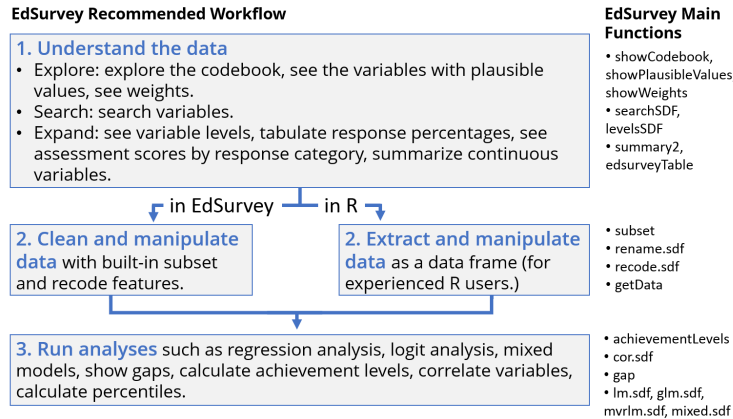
EdSurvey Recommended Workflow

1. Understand the data
• Explore: explore the codebook, see the variables with plausible values, see weights.
• Search: search variables.
• Expand: see variable levels, tabulate response percentages, see assessment scores by response category, summarize continuous variables.

in EdSurvey

in R

2. Clean and manipulate data with built-in subset and recode features.

2. Extract and manipulate data as a data frame (for experienced R users.)

3. Run analyses such as regression analysis, logit analysis, mixed models, show gaps, calculate achievement levels, correlate variables, calculate percentiles.

EdSurvey Main Functions

• showCodebook, showPlausibleValues showWeights
• searchSDF, levelsSDF
• summary2, edsurveyTable

• subset
• rename.sdf
• recode.sdf
• getData

• achievementLevels
• cor.sdf
• gap
• lm.sdf, glm.sdf, mvrlm.sdf, mixed.sdf